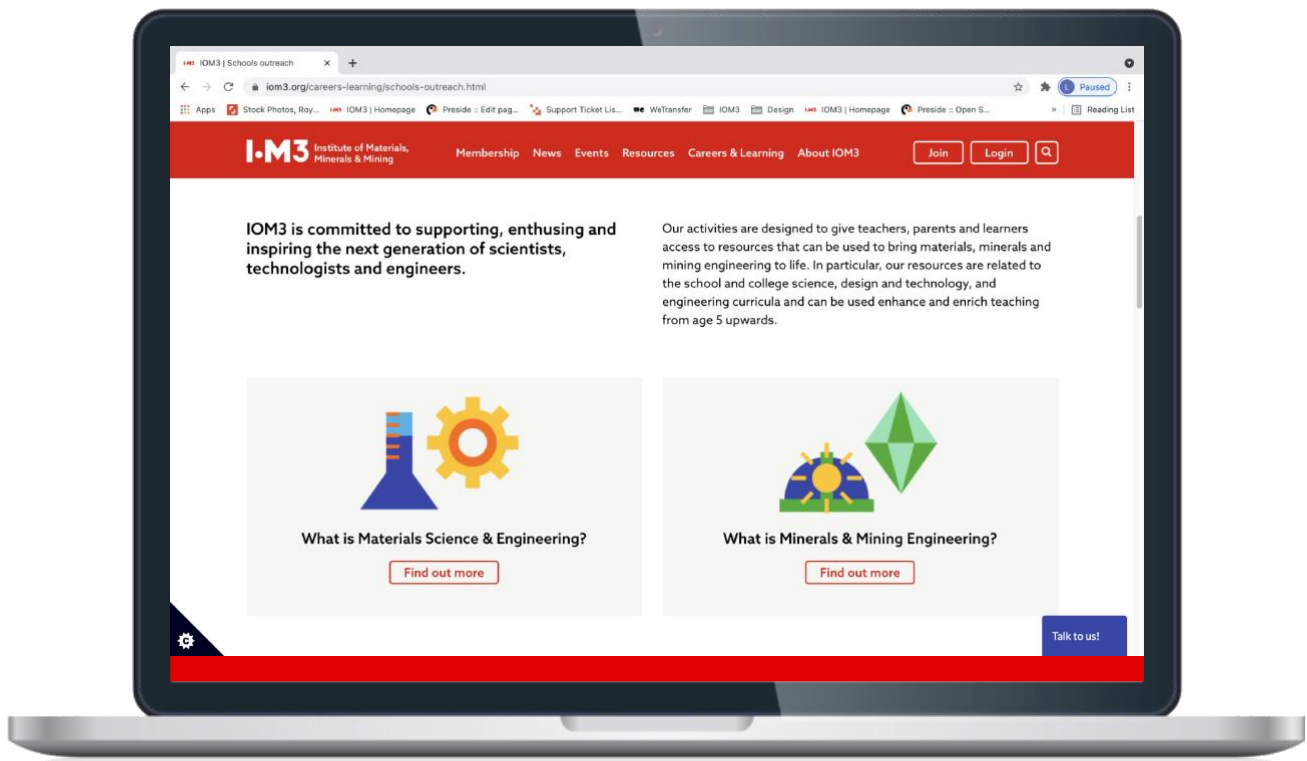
IOM3 | Schools outreach ×
iom3.org/careers-learning/schools-outreach.html
L Paused
Apps Stock Photos, Roy... IOM3 | Homepage Preside :: Edit pag... Support Ticket Lis... WeTransfer IOM3 Design IOM3 | Homepage Preside :: Open S... » Reading List

I·M3 Institute of Materials, Minerals & Mining
Membership News Events Resources Careers & Learning About IOM3 Join Login

IOM3 is committed to supporting, enthusing and inspiring the next generation of scientists, technologists and engineers.

Our activities are designed to give teachers, parents and learners access to resources that can be used to bring materials, minerals and mining engineering to life. In particular, our resources are related to the school and college science, design and technology, and engineering curricula and can be used enhance and enrich teaching from age 5 upwards.

What is Materials Science & Engineering?
Find out more

What is Minerals & Mining Engineering?
Find out more

Talk to us!